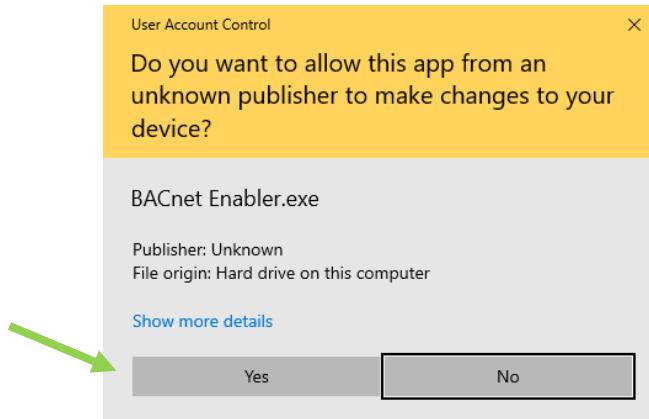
User Account Control

Do you want to allow this app from an unknown publisher to make changes to your device?

BACnet Enabler.exe

Publisher: Unknown
File origin: Hard drive on this computer

Show more details

Yes

No